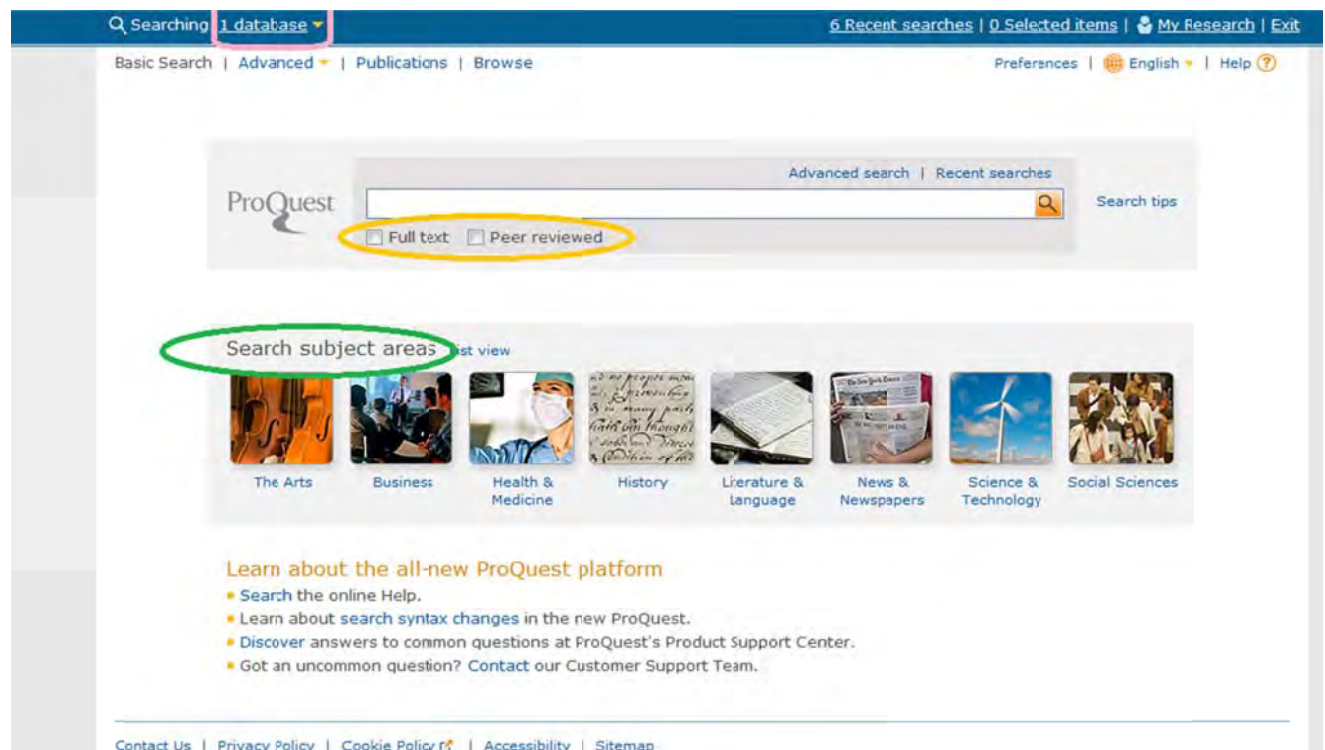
Searching 1 database | 6 Recent searches | 0 Selected items | My Research | Exit

Basic Search | Advanced | Publications | Browse | Preferences | English | Help

Advanced search | Recent searches

ProQuest

Search tips

Full text Peer reviewed

Search subject areas ist view

The Arts
Business
Health & Medicine
History
Literature & language
News & Newspapers
Science & Technology
Social Sciences

Learn about the all-new ProQuest platform
• Search the online Help.
• Learn about search syntax changes in the new ProQuest.
• Discover answers to common questions at ProQuest's Product Support Center.
• Got an uncommon question? Contact our Customer Support Team.

Contact Us | Privacy Policy | Cookie Policy | Accessibility | Sitemap